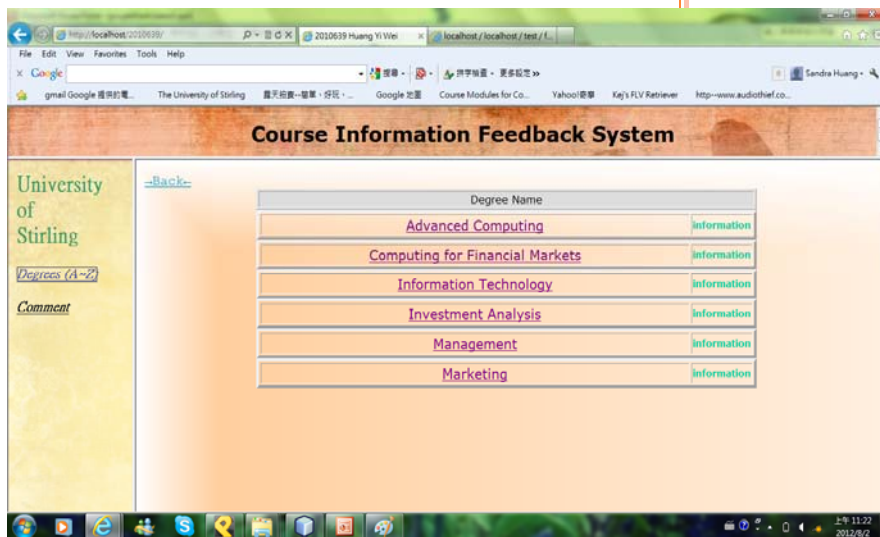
http://localhost/2010639/
2010639 Huang Yi Wei
localhost / localhost / test / f...

File Edit View Favorites Tools Help

Google
搜尋 •
拼字檢查 • 更多設定 »
Sandra Huang •

gmail Google 提供的電... The University of Stirling 露天拍賣--競單・好玩・... Google 地圖 Course Modules for Co... Yahoo!奇摩 Kej's FLV Retriever http--www.audiothief.co...

Course Information Feedback System

University of Stirling

Degrees (A~Z)

Comment

--Back--

| Degree Name | |
|---|---|
| Advanced Computing | information |
| Computing for Financial Markets | information |
| Information Technology | information |
| Investment Analysis | information |
| Management | information |
| Marketing | information |

上午 11:22
2012/8/2